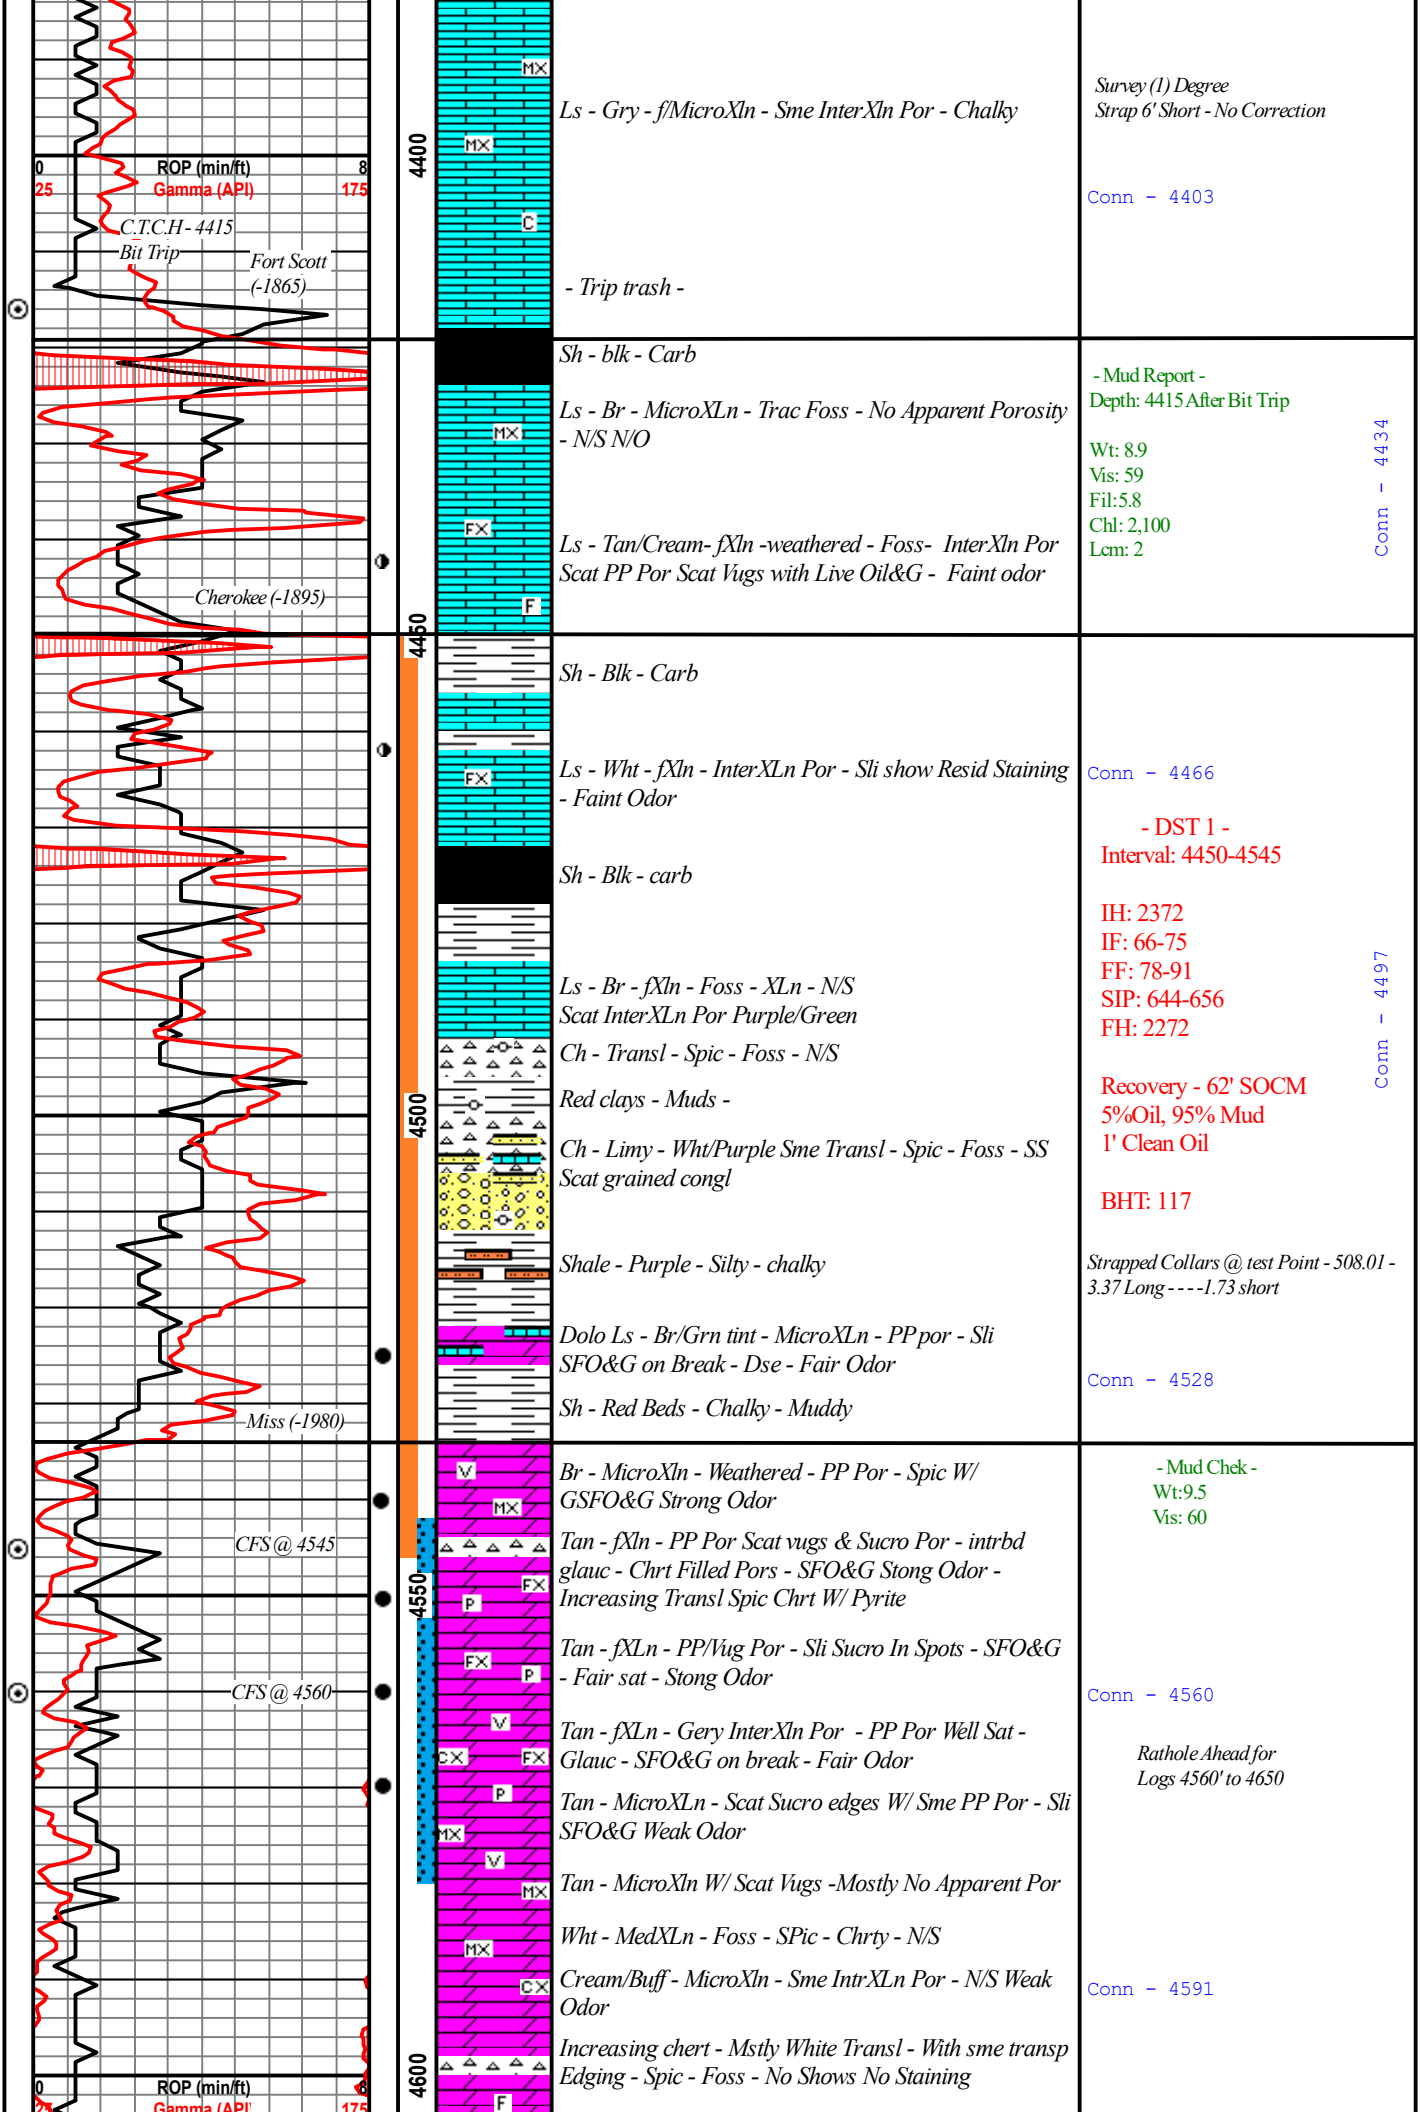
0 ROP (min/ft) 8
25 Gamma (API) 175
C.T.C.H - 4415
Bit Trip
Fort Scott (-1865)
Cherokee (-1895)
Miss (-1980)
CFS @ 4545
CFS @ 4560
0 ROP (min/ft) 8
25 Gamma (API) 175

4400
4450
4500
4550
4600

MX
MX
C
MX
FX
F
FX
V
MX
FX
P
FX
P
V
CX
FX
P
MX
V
MX
MX
CX
F

Ls - Gry - f/MicroXln - Sme InterXln Por - Chalky

- Trip trash -

Sh - blk - Carb

Ls - Br - MicroXLn - Trac Foss - No Apparent Porosity - N/S N/O

Ls - Tan/Cream- fXln -weathered - Foss- InterXln Por Scat PP Por Scat Vugs with Live Oil&G - Faint odor

Sh - Blk - Carb

Ls - Wht - fXln - InterXLn Por - Sli show Resid Staining - Faint Odor

Sh - Blk - carb

Ls - Br - fXln - Foss - XLn - N/S Scat InterXLn Por Purple/Green

Ch - Transl - Spic - Foss - N/S

Red clays - Muds -

Ch - Limy - Wht/Purple Sme Transl - Spic - Foss - SS Scat grained congl

Shale - Purple - Silty - chalky

Dolo Ls - Br/Grn tint - MicroXLn - PP por - Sli SFO&G on Break - Dse - Fair Odor

Sh - Red Beds - Chalky - Muddy

Br - MicroXln - Weathered - PP Por - Spic W/ GSFO&G Strong Odor

Tan - fXln - PP Por Scat vugs & Sucro Por - intrbd glauc - Chrt Filled Pors - SFO&G Stong Odor - Increasing Transl Spic Chrt W/ Pyrite

Tan - fXLn - PP/Vug Por - Sli Sucro In Spots - SFO&G - Fair sat - Stong Odor

Tan - fXLn - Gery InterXln Por - PP Por Well Sat - Glauc - SFO&G on break - Fair Odor

Tan - MicroXLn - Scat Sucro edges W/ Sme PP Por - Sli SFO&G Weak Odor

Tan - MicroXln W/ Scat Vugs -Mostly No Apparent Por

Wht - MedXLn - Foss - SPic - Chrty - N/S

Cream/Buff - MicroXln - Sme IntrXLn Por - N/S Weak Odor

Increasing chert - Mstly White Transl - With sme transp Edging - Spic - Foss - No Shows No Staining

Survey (1) Degree
Strap 6' Short - No Correction

Conn - 4403

- Mud Report -
Depth: 4415 After Bit Trip

Wt: 8.9
Vis: 59
Fil:5.8
Chl: 2,100
Lcm: 2

Conn - 4434

Conn - 4466

- DST 1 -
Interval: 4450-4545

IH: 2372
IF: 66-75
FF: 78-91
SIP: 644-656
FH: 2272

Recovery - 62' SOCM
5%Oil, 95% Mud
1' Clean Oil

BHT: 117

Conn - 4497

Strapped Collars @ test Point - 508.01 - 3.37 Long - - - -1.73 short

Conn - 4528

- Mud Chek -
Wt:9.5
Vis: 60

Conn - 4560

Rathole Ahead for Logs 4560' to 4650

Conn - 4591